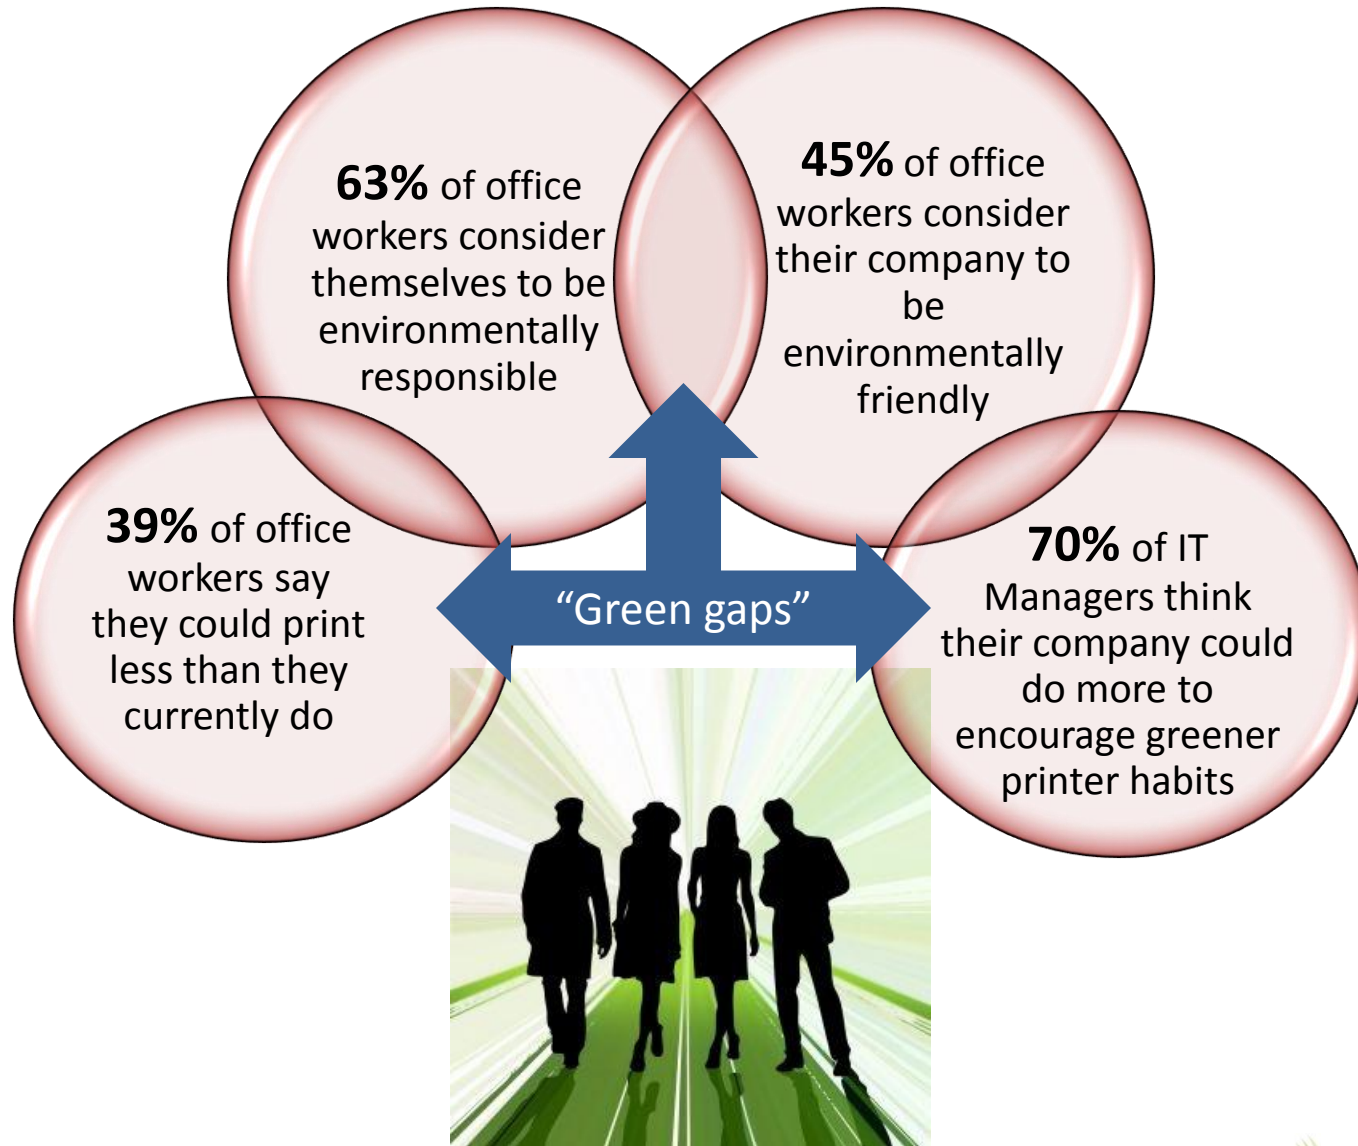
**63%** of office workers consider themselves to be environmentally responsible

**45%** of office workers consider their company to be environmentally friendly

**39%** of office workers say they could print less than they currently do

“Green gaps”

**70%** of IT Managers think their company could do more to encourage greener printer habits